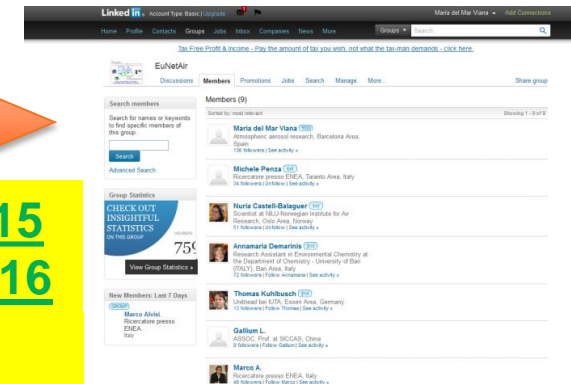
LinkedIn. Account Type: Basic | Upgrade

Maria del Mar Viana ▾ Add Connections

Home Profile Contacts Groups Jobs Inbox Companies News More

Groups ▾ Search...

Tax Free Profit & Income - Pay the amount of tax you wish, not what the tax-man demands - click here.

EuNetAir

Discussions Members Promotions Jobs Search Manage More...

Share group

Search members

Search for names or keywords to find specific members of this group.

Search

Advanced Search

Group Statistics

CHECK OUT INSIGHTFUL STATISTICS ON THIS GROUP

75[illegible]

View Group Statistics »

New Members: Last 7 Days

Marco Alvisi
Ricercatore presso ENEA
Italy

15

16

Members (9)

Sorted by: most relevant

Showing 1 - 9 of 9

Maria del Mar Viana
Atmospheric aerosol research, Barcelona Area, Spain
136 followers | See activity »

Michele Penza
Ricercatore presso ENEA, Taranto Area, Italy
34 followers | Unfollow | See activity »

Nuria Castell-Balaguer
Scientist at NILU-Norwegian Institute for Air Research, Oslo Area, Norway
51 followers | Unfollow | See activity »

Annamaria Demarinis
Research Assistant in Environmental Chemistry at the Department of Chemistry - University of Bari (ITALY), Bari Area, Italy
72 followers | Follow Annamaria | See activity »

Thomas Kuhlbusch
Unithead bei IUTA, Essen Area, Germany
13 followers | Follow Thomas | See activity »

Gallium L.
ASSOC. Prof. at SICCAS, China
0 followers | Follow Gallium | See activity »

Marco A.
Ricercatore presso ENEA, Italy
40 followers | Follow Marco | See activity »